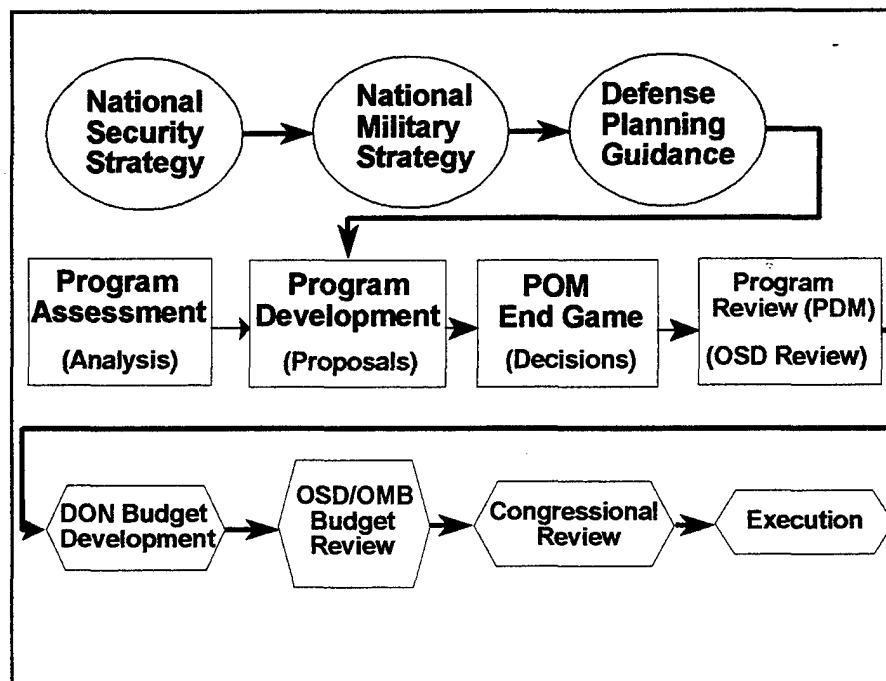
National Security Strategy

National Military Strategy

Defense Planning Guidance

Program Assessment
(Analysis)

Program Development
(Proposals)

POM End Game
(Decisions)

Program Review (PDM)
(OSD Review)

DON Budget Development

OSD/OMB Budget Review

Congressional Review

Execution